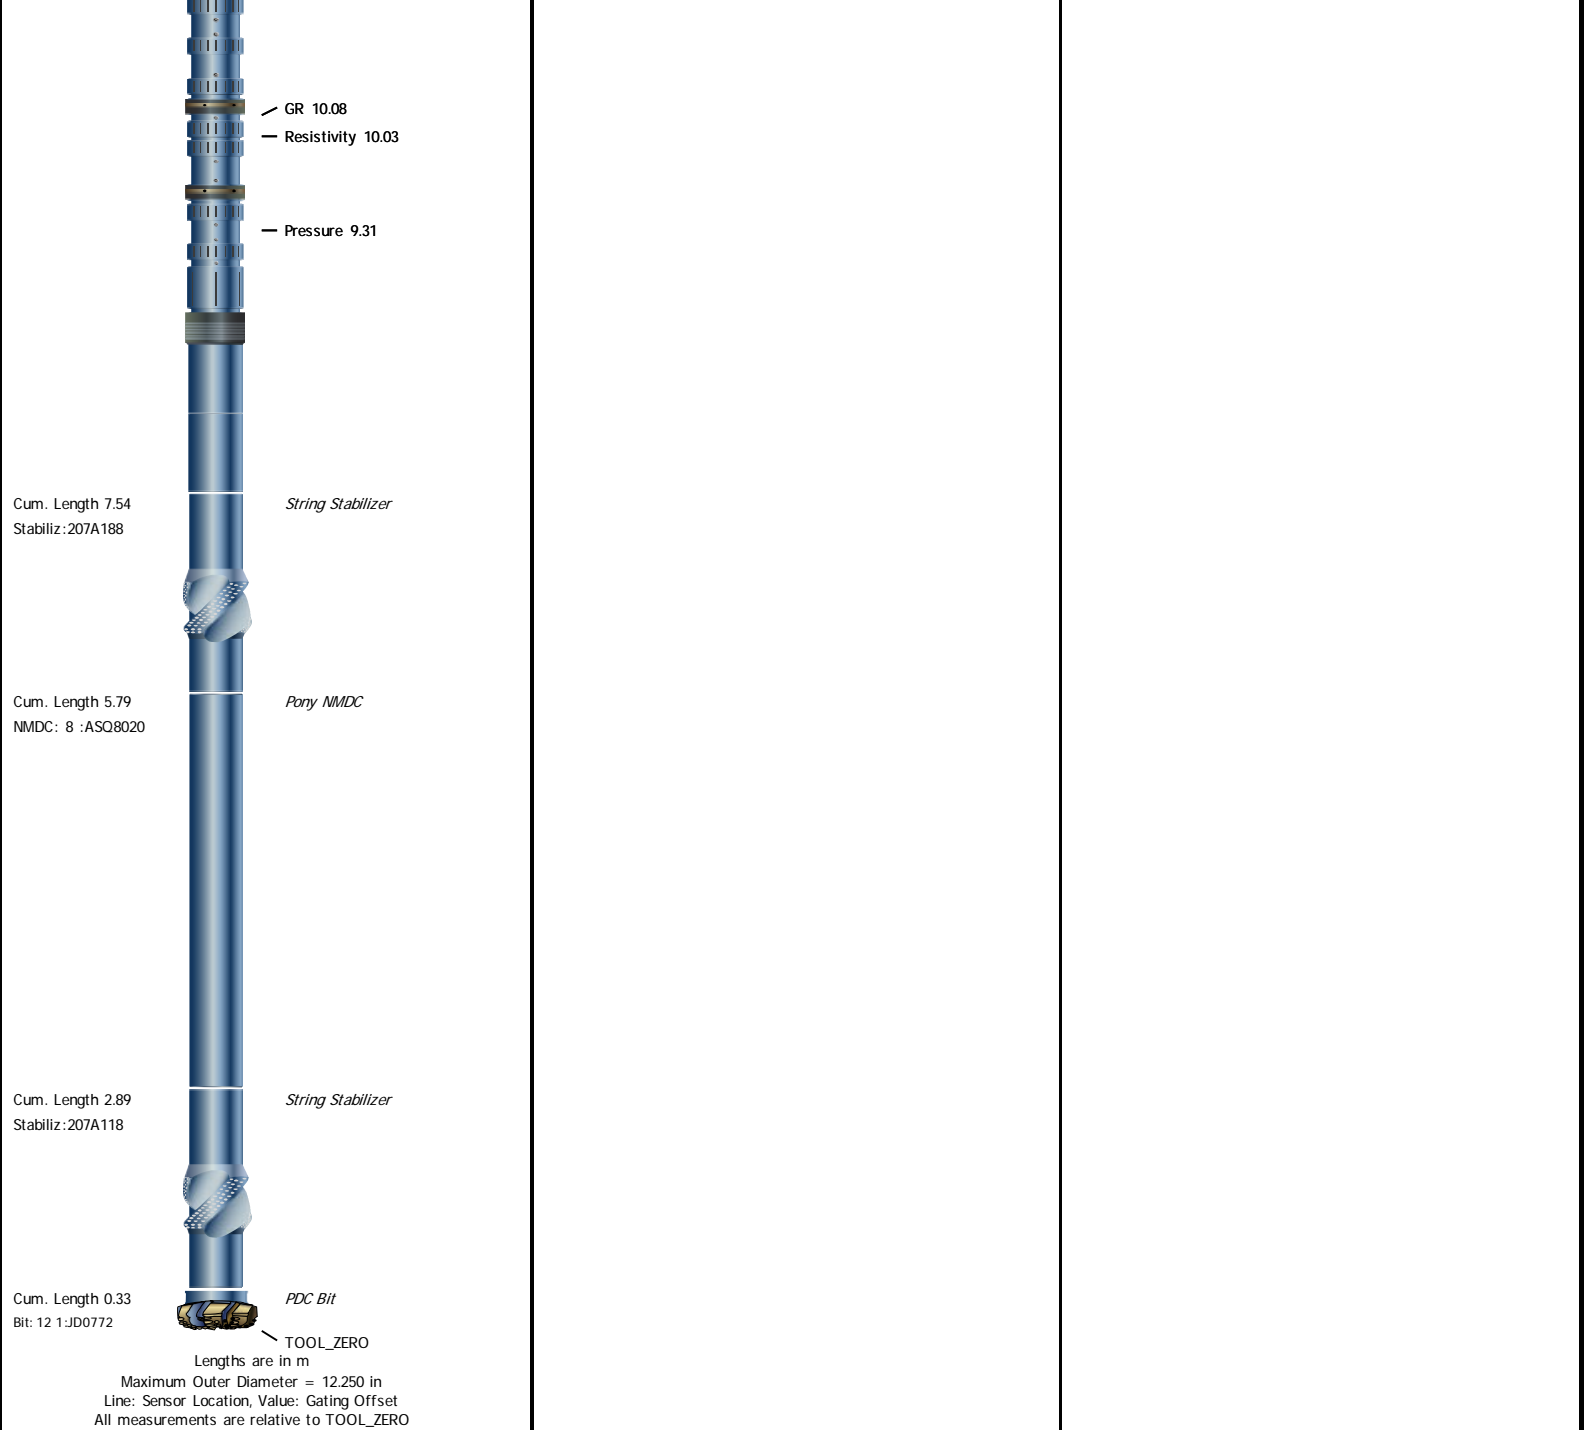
GR 10.08
Resistivity 10.03
Pressure 9.31

Cum. Length 7.54
Stabiliz:207A188
String Stabilizer

Cum. Length 5.79
NMDC: 8 :ASQ8020
Pony NMDC

Cum. Length 2.89
Stabiliz:207A118
String Stabilizer

Cum. Length 0.33
Bit: 12 1:JD0772
PDC Bit

TOOL_ZERO

Lengths are in m
Maximum Outer Diameter = 12.250 in
Line: Sensor Location, Value: Gating Offset
All measurements are relative to TOOL_ZERO